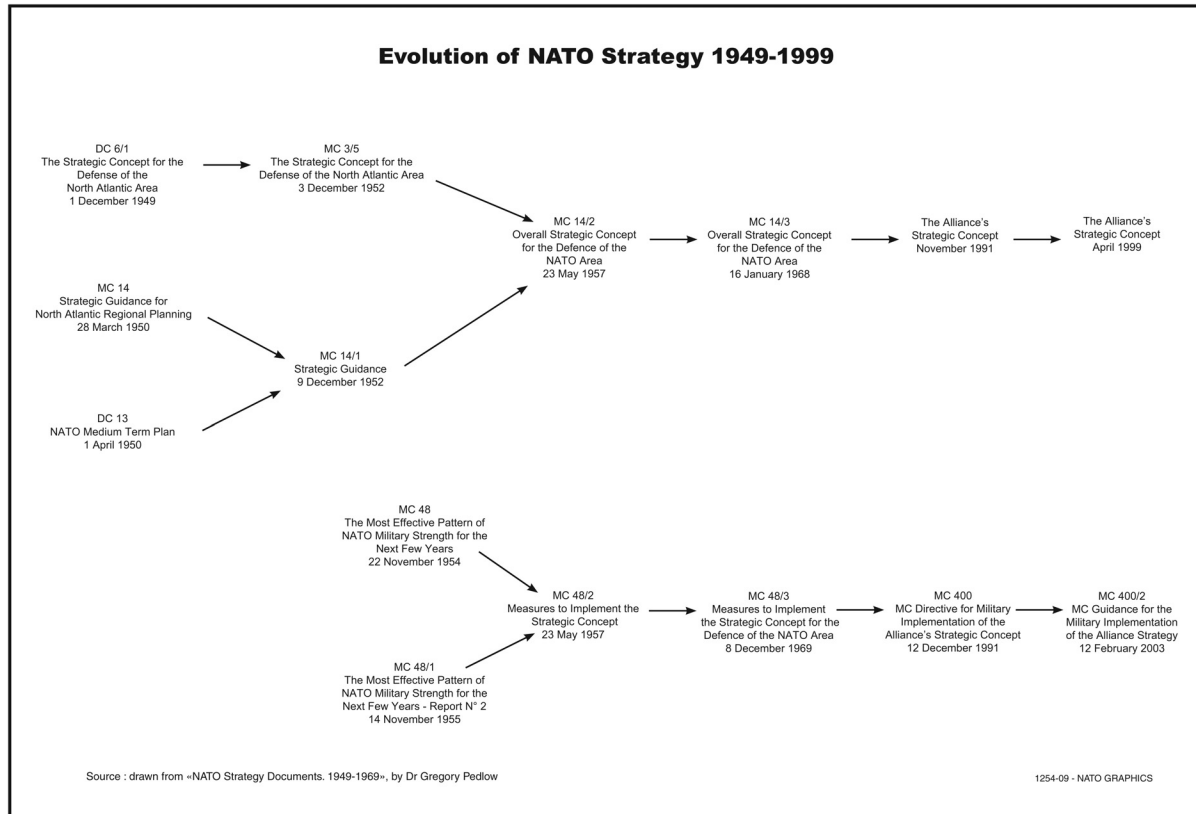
Evolution of NATO Strategy 1949-1999

DC 6/1
The Strategic Concept for the Defense of the North Atlantic Area
1 December 1949

MC 3/5
The Strategic Concept for the Defense of the North Atlantic Area
3 December 1952

MC 14/2
Overall Strategic Concept for the Defence of the NATO Area
23 May 1957

MC 14/3
Overall Strategic Concept for the Defence of the NATO Area
16 January 1968

The Alliance's Strategic Concept
November 1991

The Alliance's Strategic Concept
April 1999

MC 14
Strategic Guidance for North Atlantic Regional Planning
28 March 1950

MC 14/1
Strategic Guidance
9 December 1952

DC 13
NATO Medium Term Plan
1 April 1950

MC 48
The Most Effective Pattern of NATO Military Strength for the Next Few Years
22 November 1954

MC 48/2
Measures to Implement the Strategic Concept
23 May 1957

MC 48/3
Measures to Implement the Strategic Concept for the Defence of the NATO Area
8 December 1969

MC 400
MC Directive for Military Implementation of the Alliance's Strategic Concept
12 December 1991

MC 400/2
MC Guidance for the Military Implementation of the Alliance Strategy
12 February 2003

MC 48/1
The Most Effective Pattern of NATO Military Strength for the Next Few Years - Report N° 2
14 November 1955

Source : drawn from «NATO Strategy Documents. 1949-1969», by Dr Gregory Pedlow

1254-09 - NATO GRAPHICS